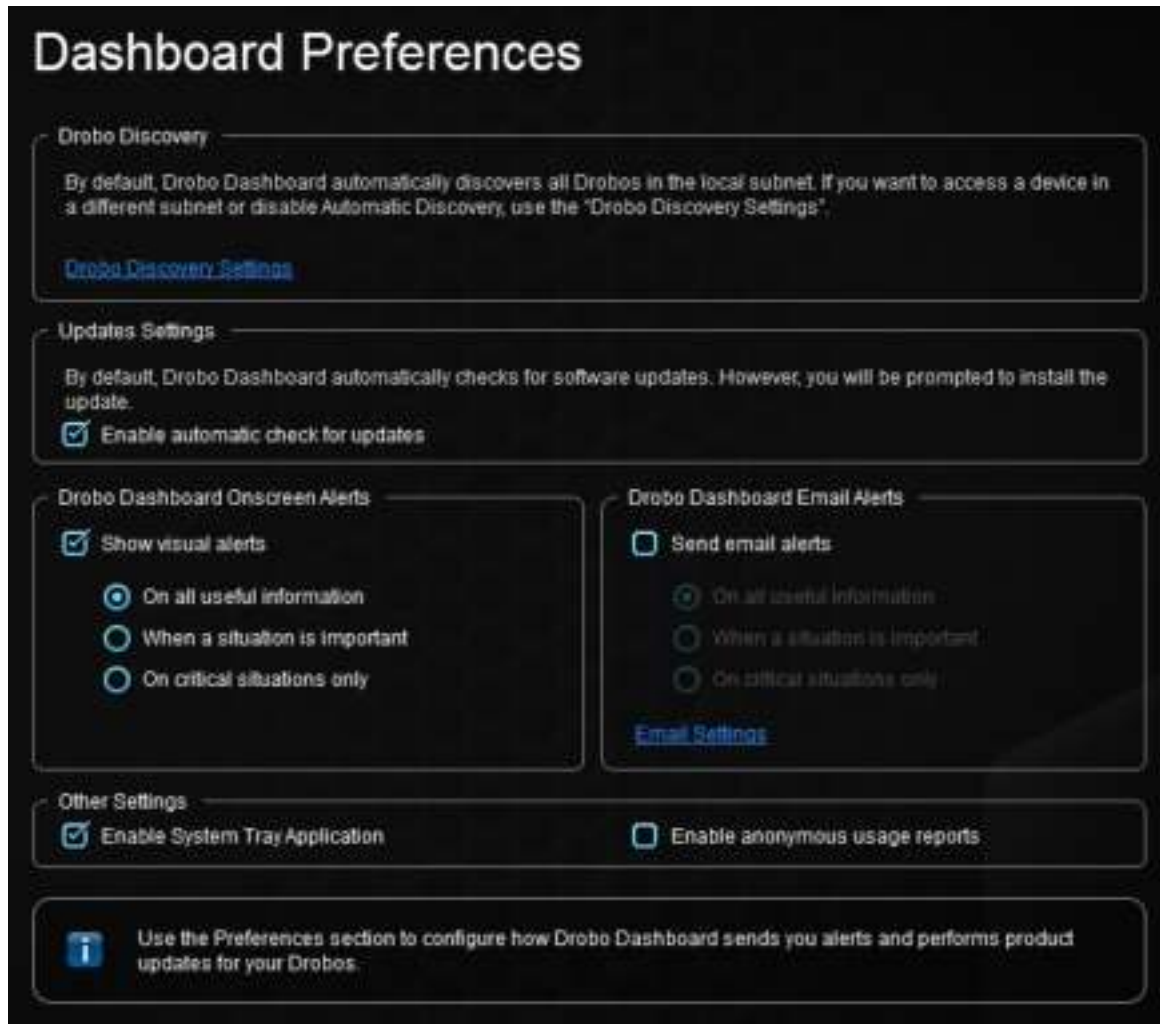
Dashboard Preferences

Drobo Discovery

By default, Drobo Dashboard automatically discovers all Drobos in the local subnet. If you want to access a device in a different subnet or disable Automatic Discovery, use the "Drobo Discovery Settings".

Drobo Discovery Settings

Updates Settings

By default, Drobo Dashboard automatically checks for software updates. However, you will be prompted to install the update.

Enable automatic check for updates

Drobo Dashboard Onscreen Alerts

Show visual alerts

On all useful information

When a situation is important

On critical situations only

Drobo Dashboard Email Alerts

Send email alerts

On all useful information

When a situation is important

On critical situations only

Email Settings

Other Settings

Enable System Tray Application

Enable anonymous usage reports

Use the Preferences section to configure how Drobo Dashboard sends you alerts and performs product updates for your Drobos.